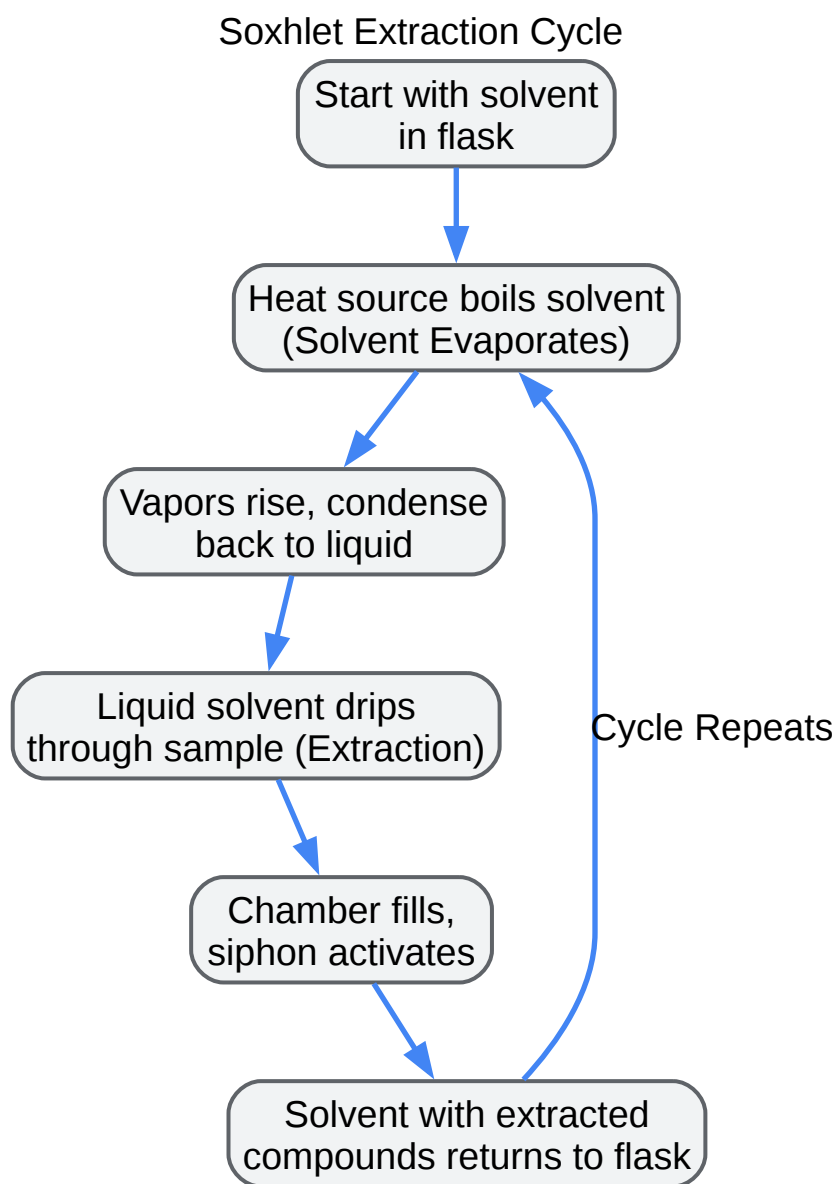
Soxhlet Extraction Cycle

Start with solvent in flask

Heat source boils solvent (Solvent Evaporates)

Vapors rise, condense back to liquid

Liquid solvent drips through sample (Extraction)

Chamber fills, siphon activates

Solvent with extracted compounds returns to flask

Cycle Repeats